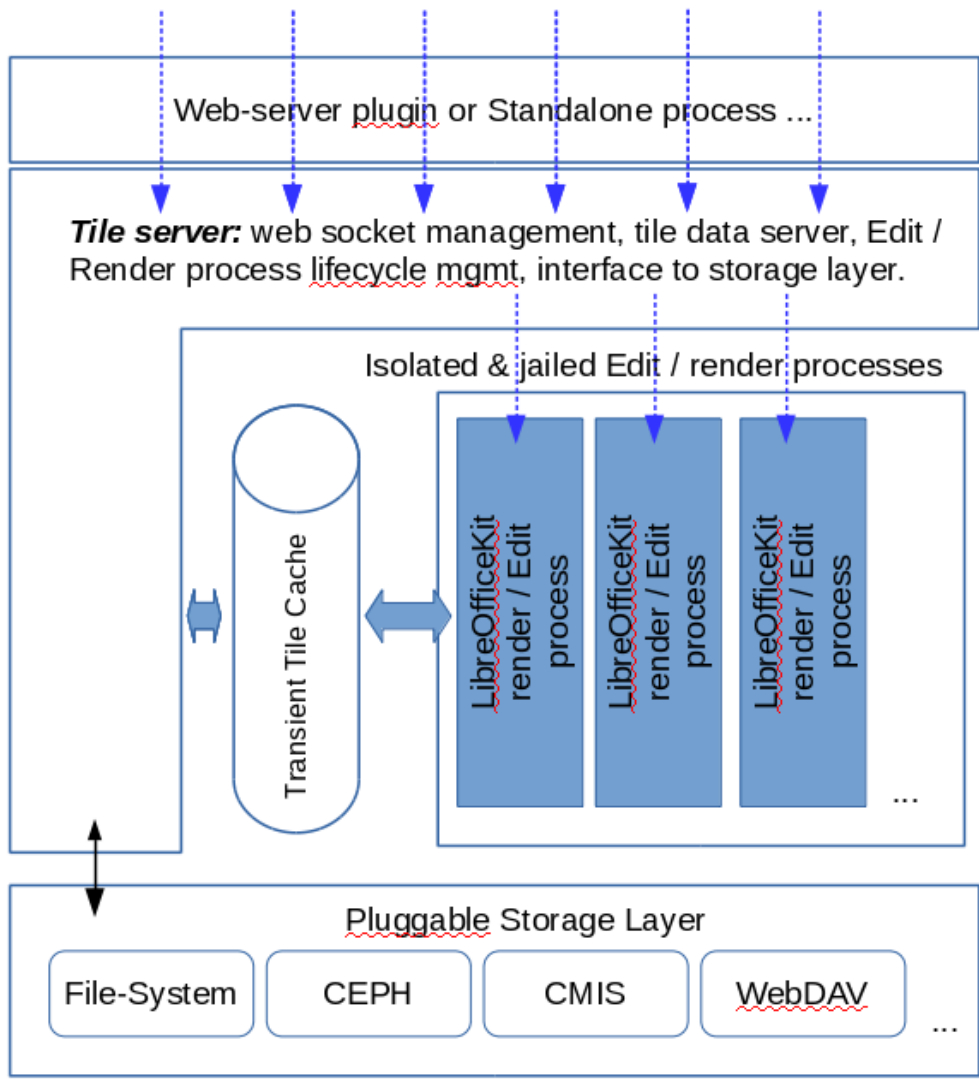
Web-server plugin or Standalone process ...

***Tile server:*** web socket management, tile data server, Edit / Render process lifecycle mgmt, interface to storage layer.

Isolated & jailed Edit / render processes

Transient Tile Cache

LibreOfficeKit render / Edit process

LibreOfficeKit render / Edit process

LibreOfficeKit render / Edit process

...

Pluggable Storage Layer

File-System

CEPH

CMIS

WebDAV

...